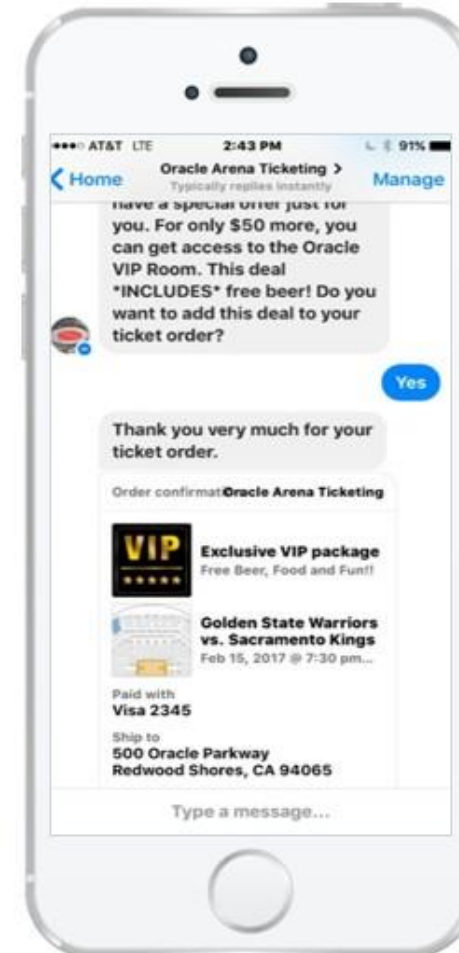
AT&T LTE 2:43 PM 91%

Home Oracle Arena Ticketing > Typically replies instantly Manage

have a special offer just for you. For only $50 more, you can get access to the Oracle VIP Room. This deal *INCLUDES* free beer! Do you want to add this deal to your ticket order?

Yes

Thank you very much for your ticket order.

Order confirmati Oracle Arena Ticketing

VIP

Exclusive VIP package
Free Beer, Food and Fun!!

Golden State Warriors vs. Sacramento Kings
Feb 15, 2017 @ 7:30 pm...

Paid with
Visa 2345

Ship to
500 Oracle Parkway
Redwood Shores, CA 94065

Type a message...